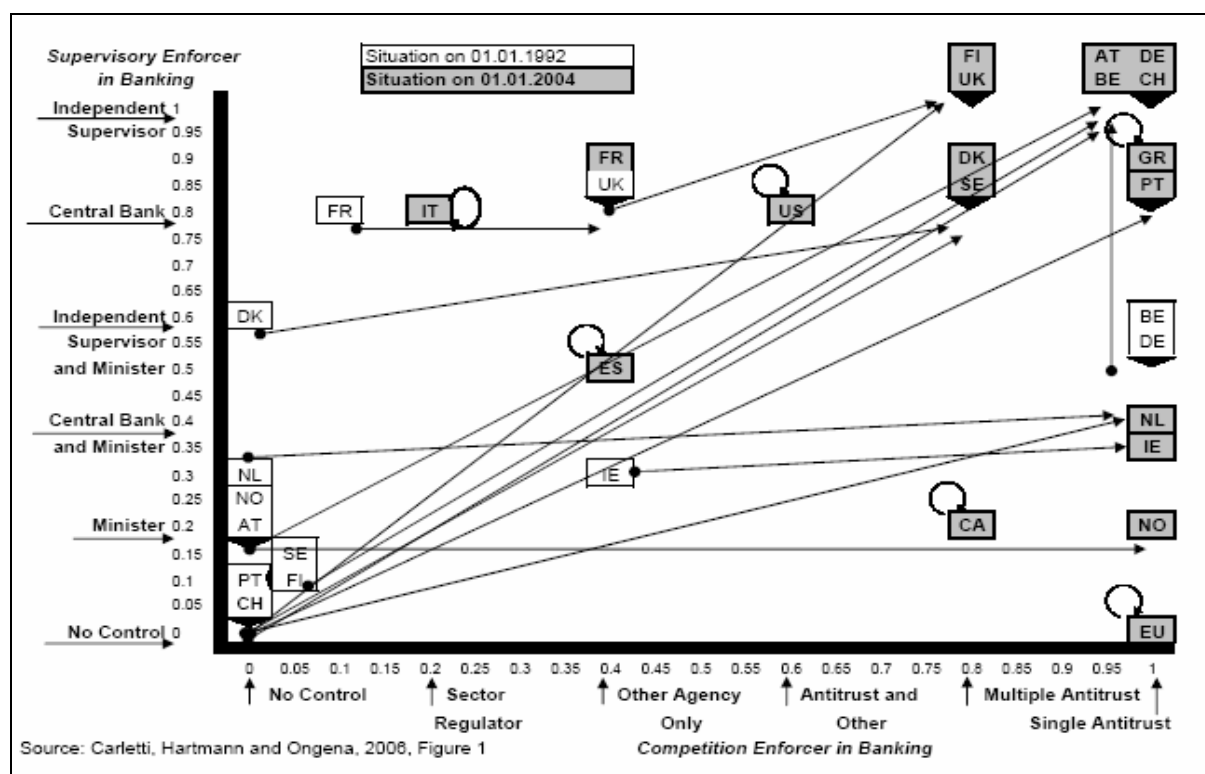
Supervisory Enforcer in Banking

Situation on 01.01.1992
Situation on 01.01.2004

Independent Supervisor
Central Bank
Independent Supervisor and Minister
Central Bank and Minister
Minister
No Control

1
0.95
0.9
0.85
0.8
0.75
0.7
0.65
0.6
0.55
0.5
0.45
0.4
0.35
0.3
0.25
0.2
0.15
0.1
0.05
0

FI
UK

AT DE
BE CH

FR
UK

DK
SE

GR
PT

FR

IT

US

DK

ES

BE
DE

NL
IE

IE

NL
NO
AT

CA

NO

SE
FI

PT
CH

EU

0 0.05 0.1 0.15 0.2 0.25 0.3 0.35 0.4 0.45 0.5 0.55 0.6 0.65 0.7 0.75 0.8 0.85 0.9 0.95 1

No Control
Sector Regulator
Other Agency Only
Antitrust and Other
Multiple Antitrust
Single Antitrust

Source: Carletti, Hartmann and Ongena, 2006, Figure 1

Competition Enforcer in Banking